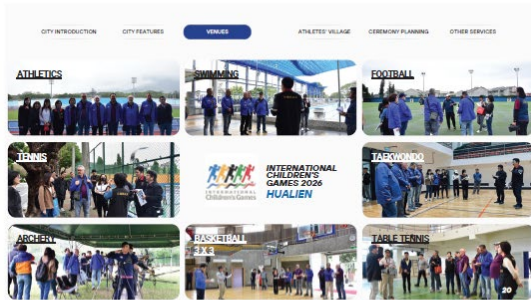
CITY INTRODUCTION CITY FEATURES VENUES ATHLETES' VILLAGE CEREMONY PLANNING OTHER SERVICES

ATHLETICS

SWIMMING

FOOTBALL

TENNIS

INTERNATIONAL CHILDREN'S GAMES 2026 HUALIEN

International Children's Games

TAEKWONDO

ARCHERY

BASKETBALL 3X3

TABLE TENNIS

20